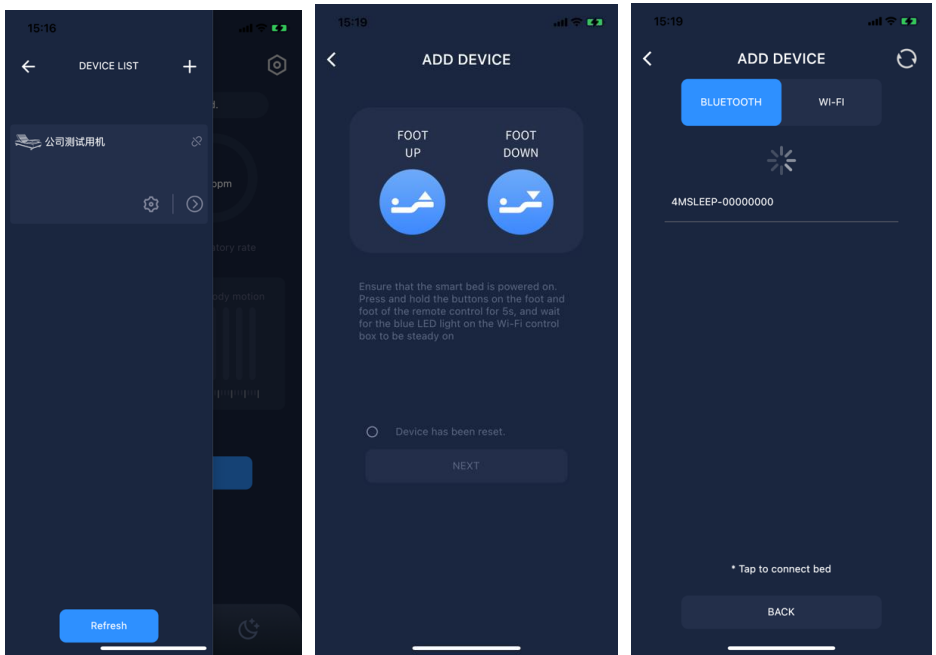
15:16

DEVICE LIST

公司测试用机

d.

ppm

tory rate

ody motion

Refresh

15:19

ADD DEVICE

FOOT UP

FOOT DOWN

Ensure that the smart bed is powered on. Press and hold the buttons on the foot and foot of the remote control for 5s, and wait for the blue LED light on the Wi-Fi control box to be steady on

Device has been reset.

NEXT

15:19

ADD DEVICE

BLUETOOTH

WI-FI

4MSLEEP-00000000

* Tap to connect bed

BACK